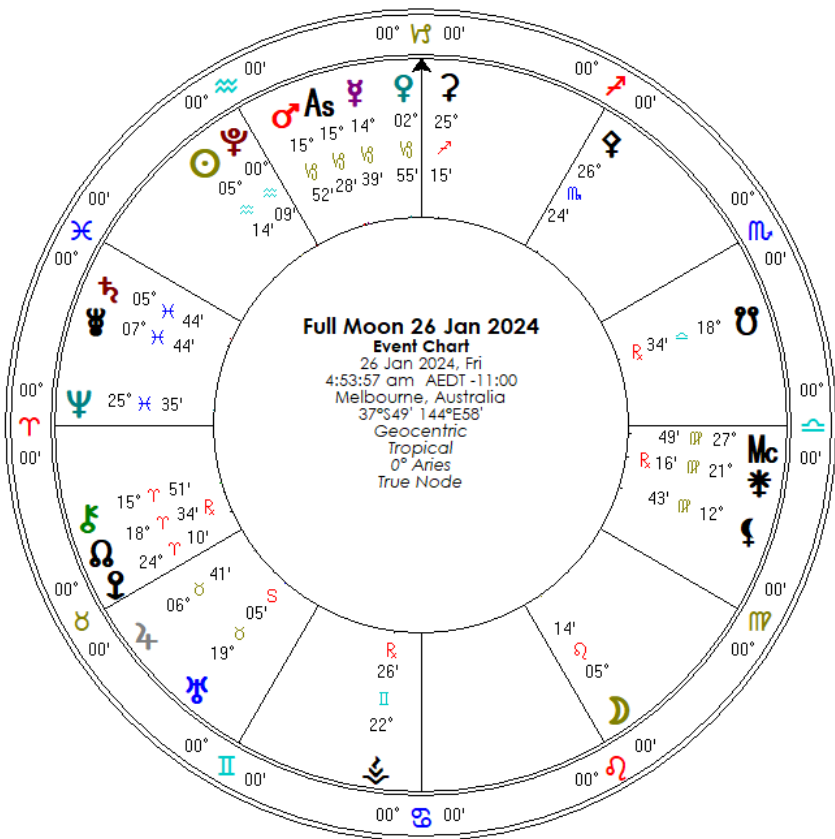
Full Moon 26 Jan 2024
Event Chart
26 Jan 2024, Fri
4:53:57 am AEDT -11:00
Melbourne, Australia
37°S49' 144°E58'
Geocentric
Tropical
0° Aries
True Node

00° ♑
00° ♐ 00'
00' ♒ 00°
00° ♓ 00'
00° ♈ 00'
00° ♉ 00'
00° ♊ 00'
00° ♋
00' ♌ 00°
00' ♍ 00°
00' ♎ 00°
00' ♏ 00°

♂ 15° ♑ 52'
As 15° ♑ 28'
☿ 14° ♑ 39'
♀ 02° ♑ 55'
⚳ 25° ♐ 15'
♇ 26° ♏ 24'
☉ 05° ♒ 14'
♇ 00° ♒ 09'
♄ 05° ♓ 44'
⯓ 07° ♓ 44'
♆ 25° ♓ 35'
☋ 18° ♎ 34' ℞
Mc 27° ♍ 49'
⚵ 21° ♍ 16' ℞
⚸ 12° ♍ 43'
⚷ 15° ♈ 51'
☊ 18° ♈ 34' ℞
⚴ 24° ♈ 10'
♃ 06° ♉ 41'
S 05'
♅ 19° ♉
⯔ 22° ♊ 26' ℞
☽ 05° ♌ 14'